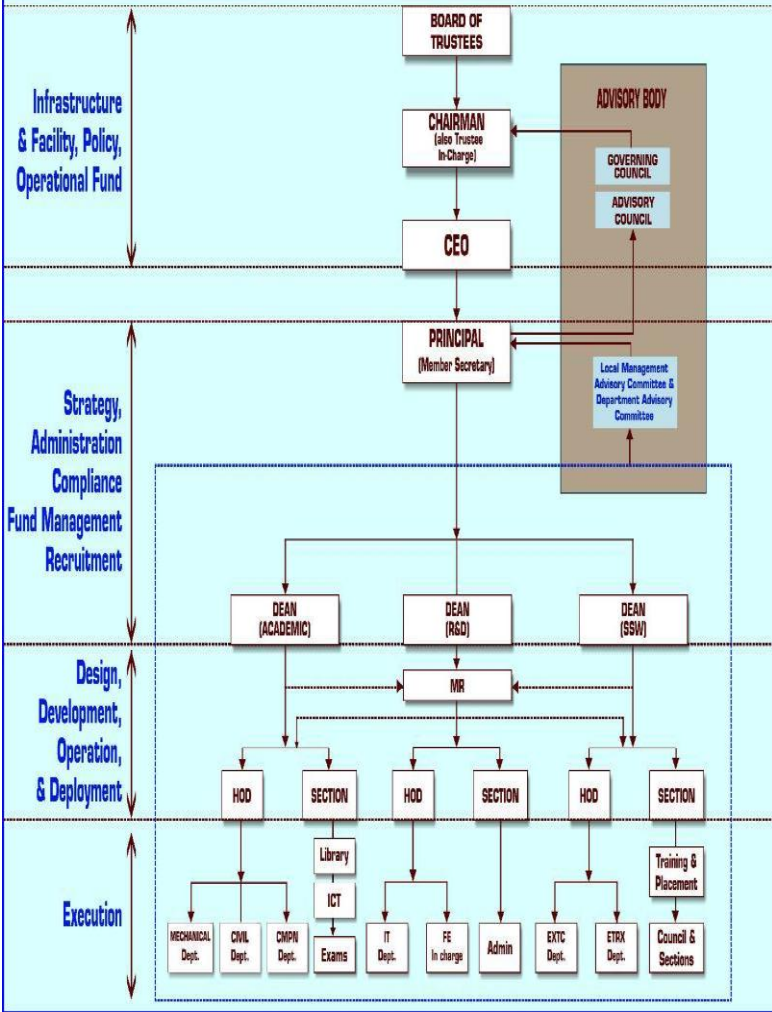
Infrastructure & Facility, Policy, Operational Fund

BOARD OF TRUSTEES

CHAIRMAN (also Trustee In-Charge)

CEO

ADVISORY BODY

GOVERNING COUNCIL

ADVISORY COUNCIL

Strategy, Administration Compliance Fund Management Recruitment

PRINCIPAL (Member Secretary)

Local Management Advisory Committee & Department Advisory Committee

DEAN (ACADEMIC)

DEAN (R&D)

DEAN (SSW)

Design, Development, Operation, & Deployment

MR

HOD

SECTION

HOD

SECTION

HOD

SECTION

Execution

Library

ICT

Exams

MECHANICAL Dept.

CIVIL Dept.

CMPN Dept.

IT Dept.

FE In charge

Admin

EXTC Dept.

ETRX Dept.

Training & Placement

Council & Sections